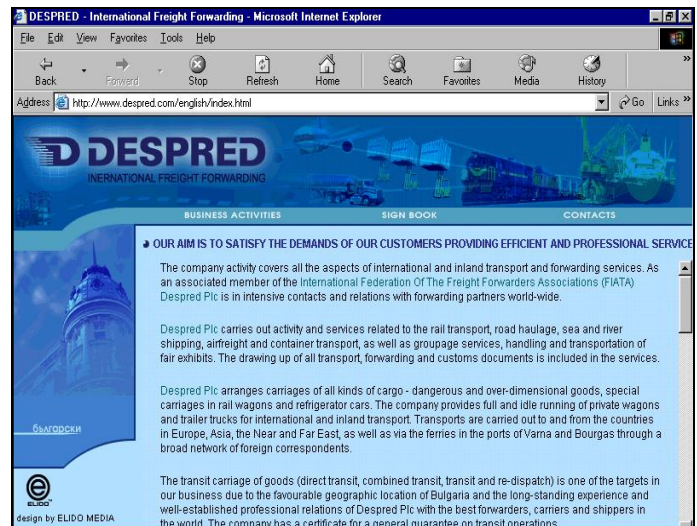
DESPRED - International Freight Forwarding - Microsoft Internet Explorer

File Edit View Favorites Tools Help

Back Forward Stop Refresh Home Search Favorites Media History

Address http://www.despred.com/english/index.html Go Links

DESPRED
INTERNATIONAL FREIGHT FORWARDING

BUSINESS ACTIVITIES SIGN BOOK CONTACTS

OUR AIM IS TO SATISFY THE DEMANDS OF OUR CUSTOMERS PROVIDING EFFICIENT AND PROFESSIONAL SERVICE

The company activity covers all the aspects of international and inland transport and forwarding services. As an associated member of the International Federation Of The Freight Forwarders Associations (FIATA) Despred Plc is in intensive contacts and relations with forwarding partners world-wide.

Despred Plc carries out activity and services related to the rail transport, road haulage, sea and river shipping, airfreight and container transport, as well as groupage services, handling and transportation of fair exhibits. The drawing up of all transport, forwarding and customs documents is included in the services.

Despred Plc arranges carriages of all kinds of cargo - dangerous and over-dimensional goods, special carriages in rail wagons and refrigerator cars. The company provides full and idle running of private wagons and trailer trucks for international and inland transport. Transports are carried out to and from the countries in Europe, Asia, the Near and Far East, as well as via the ferries in the ports of Varna and Bourgas through a broad network of foreign correspondents.

български

The transit carriage of goods (direct transit, combined transit, transit and re-dispatch) is one of the targets in our business due to the favourable geographic location of Bulgaria and the long-standing experience and well-established professional relations of Despred Plc with the best forwarders, carriers and shippers in the world. The company has a certificate for a general guarantee on transit operations.

design by ELIDO MEDIA